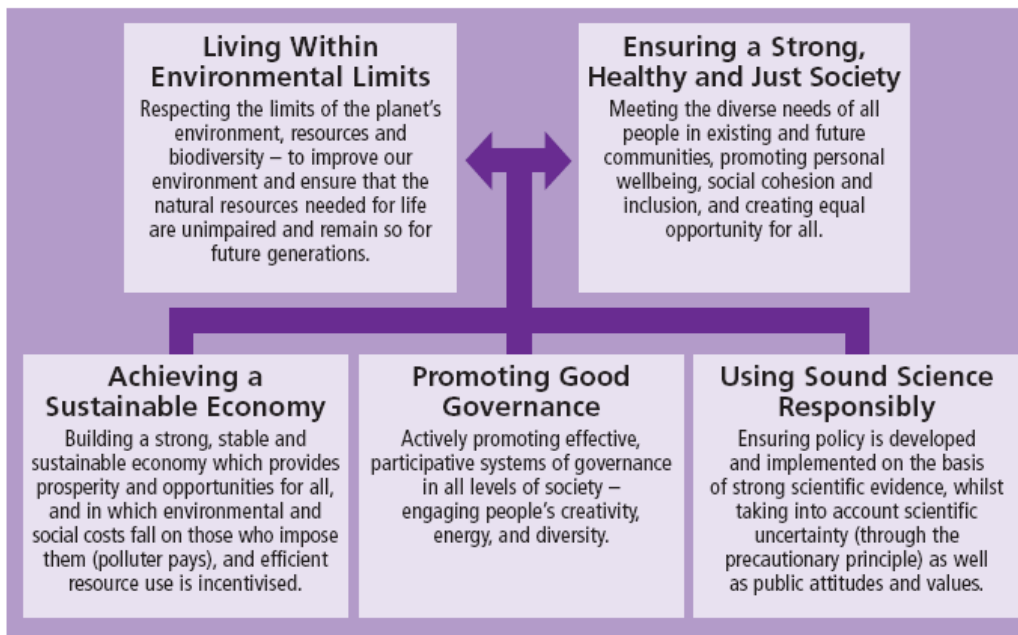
Living Within Environmental Limits

Respecting the limits of the planet's environment, resources and biodiversity – to improve our environment and ensure that the natural resources needed for life are unimpaired and remain so for future generations.

Ensuring a Strong, Healthy and Just Society

Meeting the diverse needs of all people in existing and future communities, promoting personal wellbeing, social cohesion and inclusion, and creating equal opportunity for all.

Achieving a Sustainable Economy

Building a strong, stable and sustainable economy which provides prosperity and opportunities for all, and in which environmental and social costs fall on those who impose them (polluter pays), and efficient resource use is incentivised.

Promoting Good Governance

Actively promoting effective, participative systems of governance in all levels of society – engaging people's creativity, energy, and diversity.

Using Sound Science Responsibly

Ensuring policy is developed and implemented on the basis of strong scientific evidence, whilst taking into account scientific uncertainty (through the precautionary principle) as well as public attitudes and values.